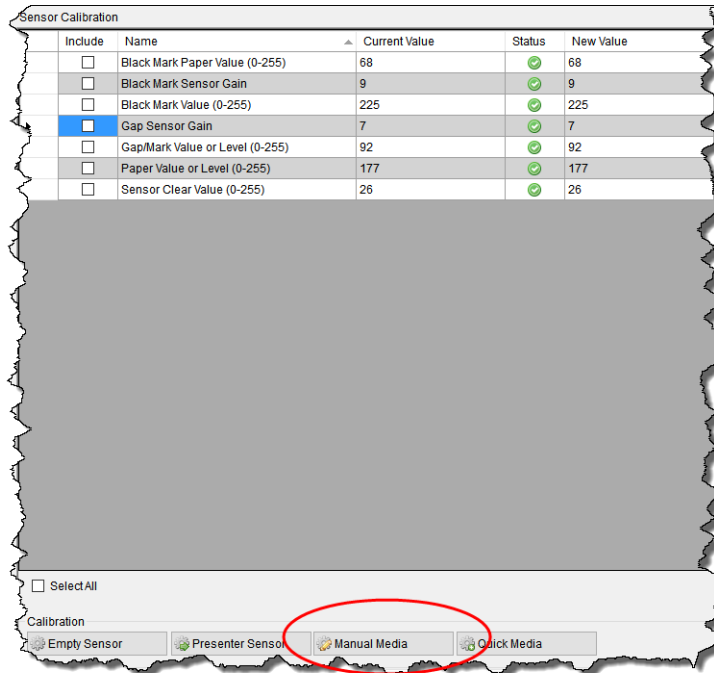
Sensor Calibration

| Include | Name | Current Value | Status | New Value |
|---|---|---|---|---|
| ☐ | Black Mark Paper Value (0-255) | 68 | | 68 |
| ☐ | Black Mark Sensor Gain | 9 | | 9 |
| ☐ | Black Mark Value (0-255) | 225 | | 225 |
| ☐ | Gap Sensor Gain | 7 | | 7 |
| ☐ | Gap/Mark Value or Level (0-255) | 92 | | 92 |
| ☐ | Paper Value or Level (0-255) | 177 | | 177 |
| ☐ | Sensor Clear Value (0-255) | 26 | | 26 |

Select All

Calibration

Empty Sensor
Presenter Sensor
Manual Media
Quick Media